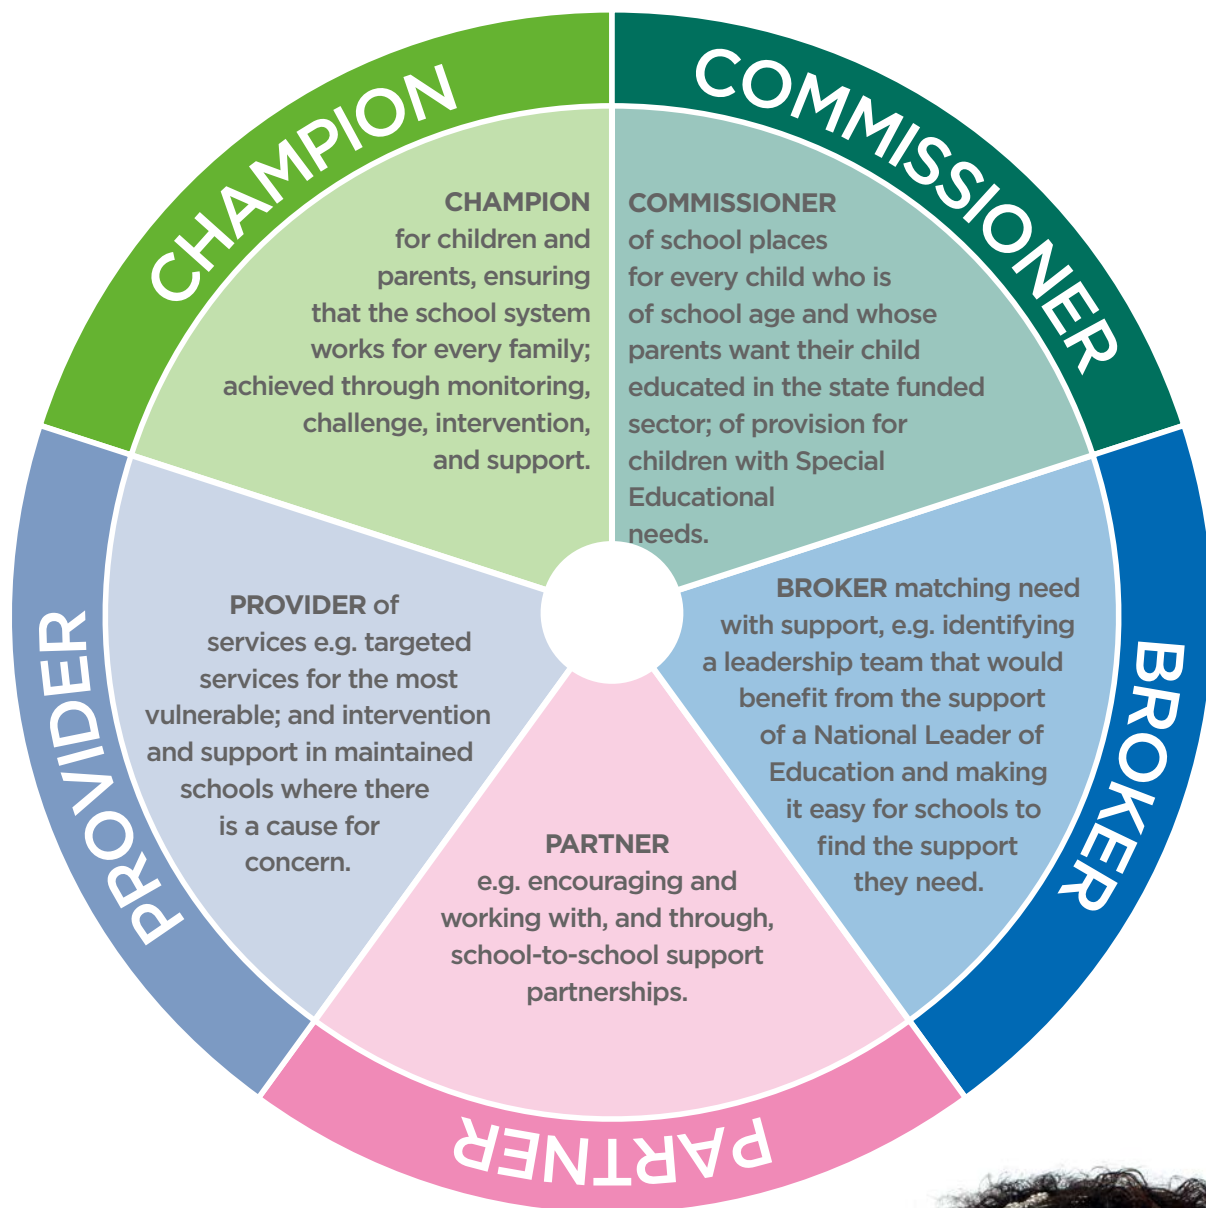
CHAMPION

COMMISSIONER

CHAMPION for children and parents, ensuring that the school system works for every family; achieved through monitoring, challenge, intervention, and support.

COMMISSIONER of school places for every child who is of school age and whose parents want their child educated in the state funded sector; of provision for children with Special Educational needs.

PROVIDER

PROVIDER of services e.g. targeted services for the most vulnerable; and intervention and support in maintained schools where there is a cause for concern.

BROKER

BROKER matching need with support, e.g. identifying a leadership team that would benefit from the support of a National Leader of Education and making it easy for schools to find the support they need.

PARTNER e.g. encouraging and working with, and through, school-to-school support partnerships.

PARTNER